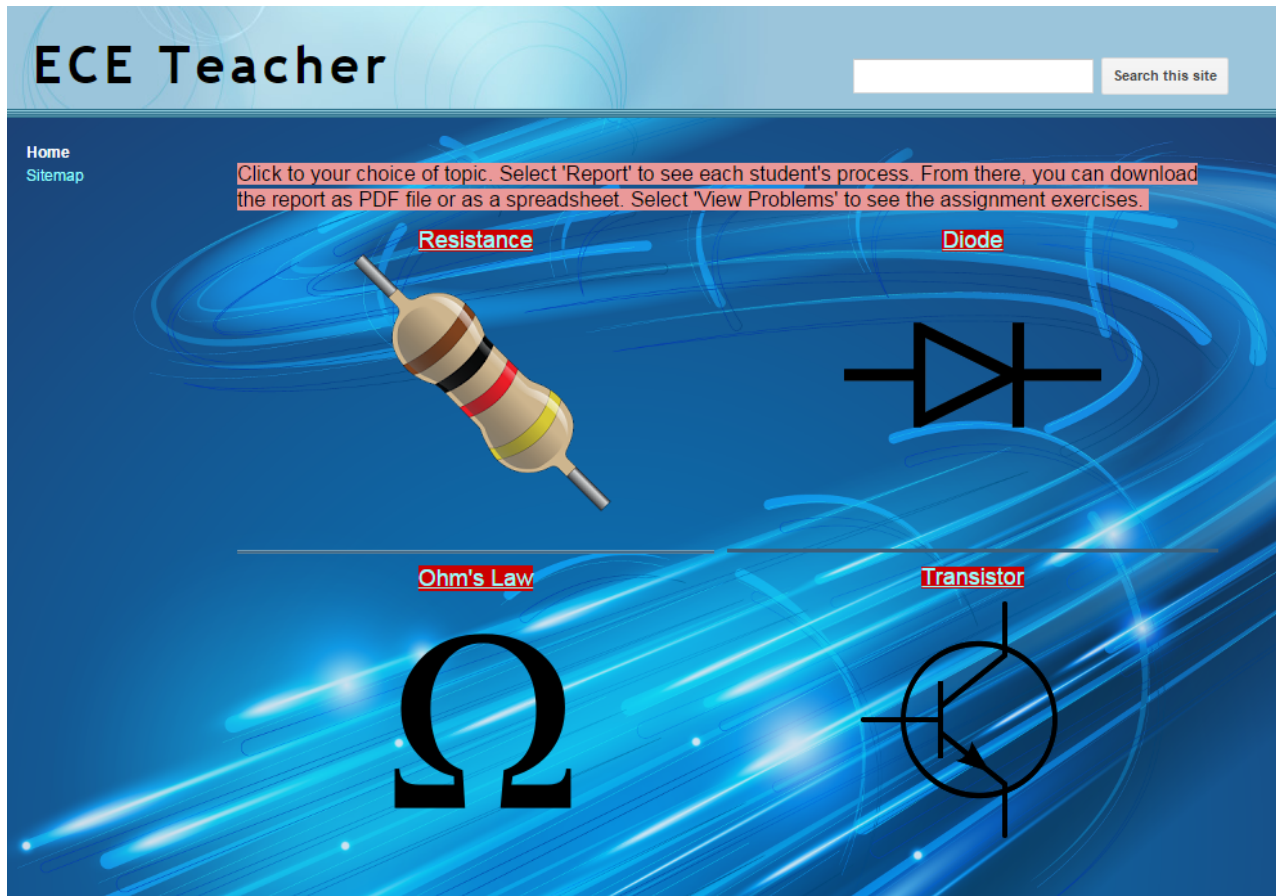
ECE Teacher

Search this site

Home
Sitemap

Click to your choice of topic. Select 'Report' to see each student's process. From there, you can download the report as PDF file or as a spreadsheet. Select 'View Problems' to see the assignment exercises.

Resistance

Diode

Ohm's Law

Transistor

Ω